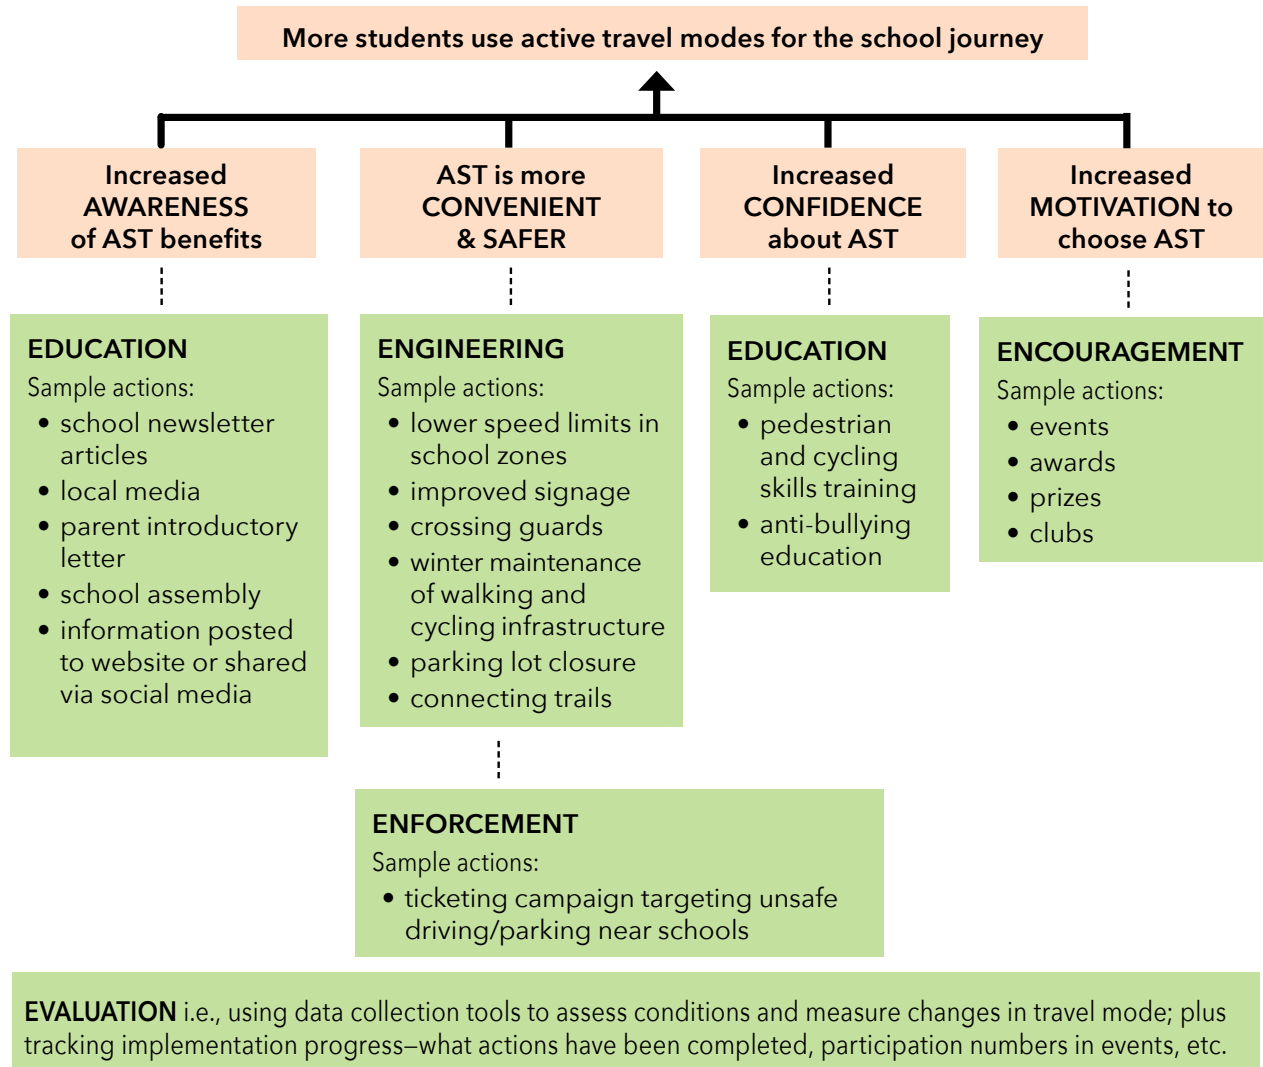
More students use active travel modes for the school journey

Increased AWARENESS of AST benefits

AST is more CONVENIENT & SAFER

Increased CONFIDENCE about AST

Increased MOTIVATION to choose AST

EDUCATION
Sample actions:
• school newsletter articles
• local media
• parent introductory letter
• school assembly
• information posted to website or shared via social media

ENGINEERING
Sample actions:
• lower speed limits in school zones
• improved signage
• crossing guards
• winter maintenance of walking and cycling infrastructure
• parking lot closure
• connecting trails

EDUCATION
Sample actions:
• pedestrian and cycling skills training
• anti-bullying education

ENCOURAGEMENT
Sample actions:
• events
• awards
• prizes
• clubs

ENFORCEMENT
Sample actions:
• ticketing campaign targeting unsafe driving/parking near schools

EVALUATION i.e., using data collection tools to assess conditions and measure changes in travel mode; plus tracking implementation progress–what actions have been completed, participation numbers in events, etc.